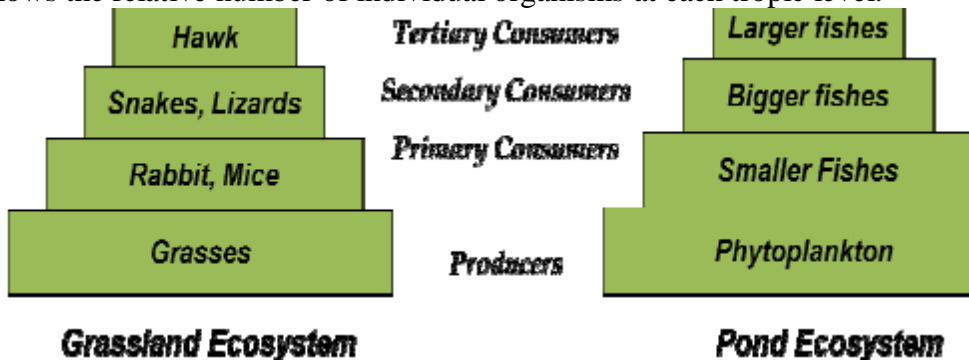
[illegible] the relative number of individual organisms at each trophic level.

Hawk
Snakes, Lizards
Rabbit, Mice
Grasses

Tertiary Consumers
Secondary Consumers
Primary Consumers
Producers

Larger fishes
Bigger fishes
Smaller Fishes
Phytoplankton

Grassland Ecosystem

Pond Ecosystem